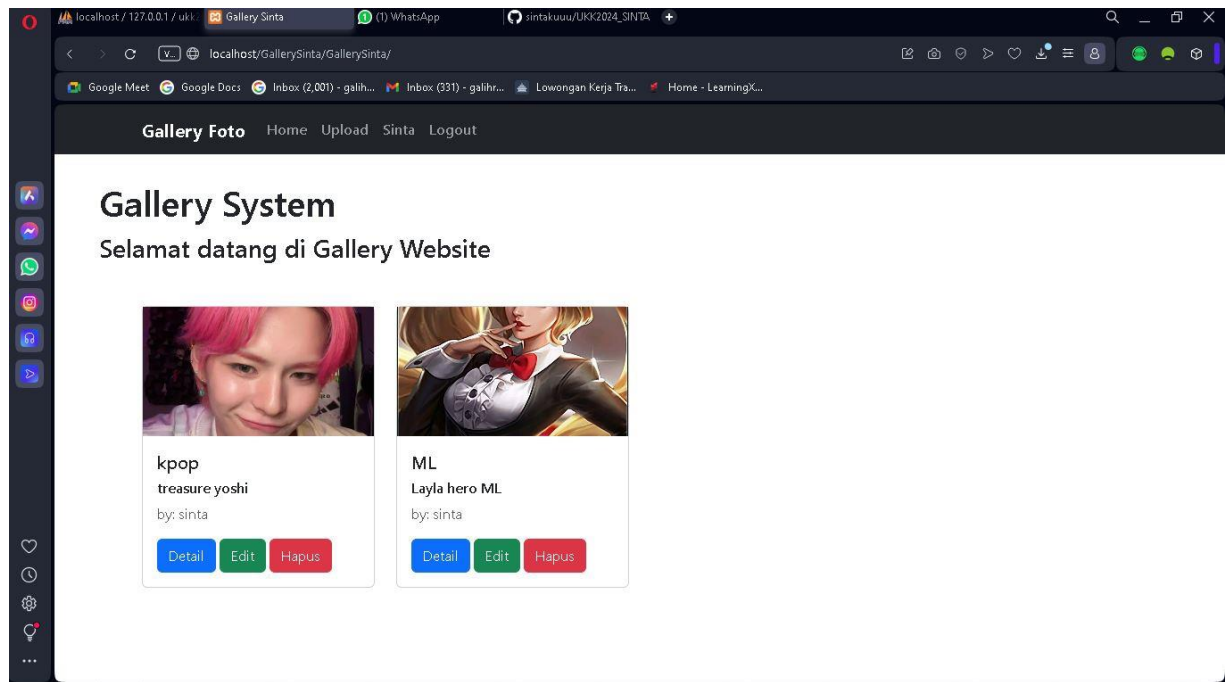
localhost / 127.0.0.1 / ukk Gallery Sinta (1) WhatsApp sintakuuu/UKK2024_SINTA

localhost/GallerySinta/GallerySinta/

Google Meet Google Docs Inbox (2,001) - galih... Inbox (331) - galihr... Lowongan Kerja Tra... Home - LearningX...

Gallery Foto Home Upload Sinta Logout

Gallery System

Selamat datang di Gallery Website

kpop
treasure yoshi
by: sinta
Detail Edit Hapus

ML
Layla hero ML
by: sinta
Detail Edit Hapus